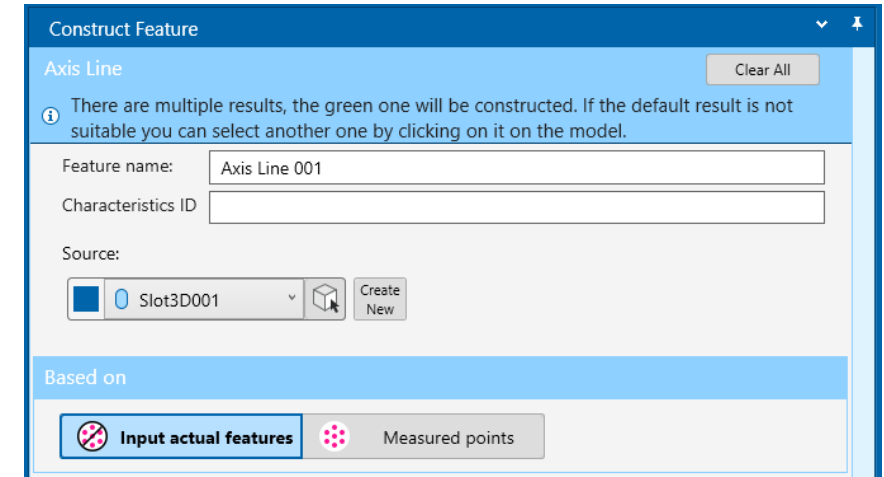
Construct Feature

Axis Line

Clear All

There are multiple results, the green one will be constructed. If the default result is not suitable you can select another one by clicking on it on the model.

Feature name: Axis Line 001

Characteristics ID

Source:

Slot3D001

Create New

Based on

Input actual features

Measured points